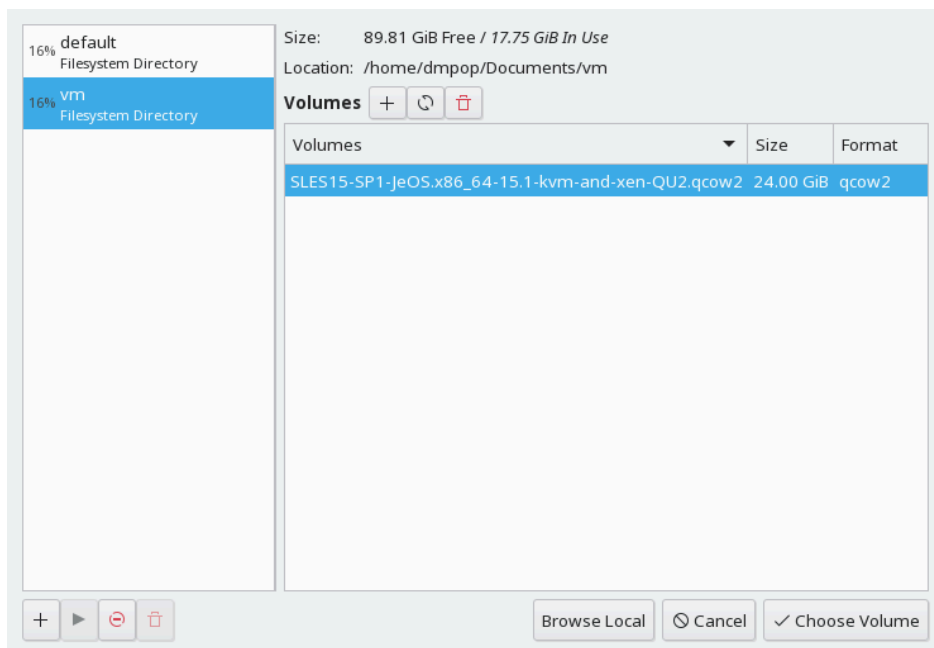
16% default
Filesystem Directory

16% vm
Filesystem Directory

Size: 89.81 GiB Free / *17.75 GiB In Use*

Location: /home/dmpop/Documents/vm

Volumes + ⟳ 🗑

| Volumes | Size | Format |
|---|---|---|
| SLES15-SP1-JeOS.x86_64-15.1-kvm-and-xen-QU2.qcow2 | 24.00 GiB | qcow2 |

Browse Local  Cancel  Choose Volume